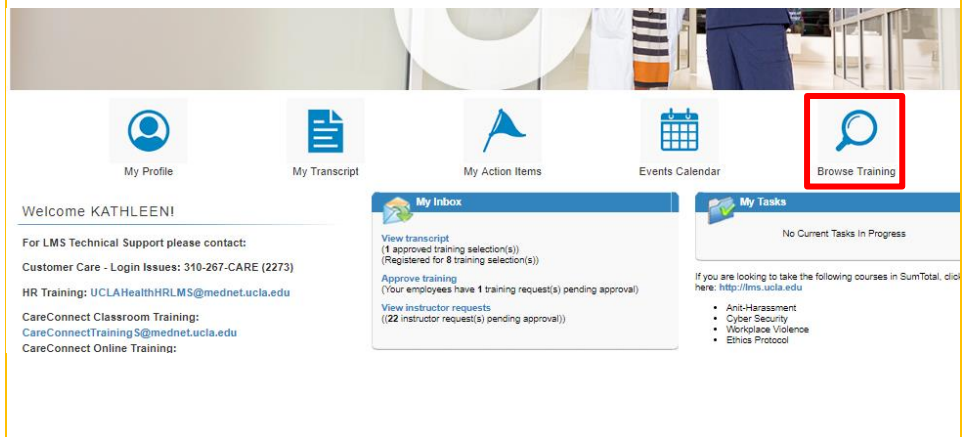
My Profile

My Transcript

My Action Items

Events Calendar

Browse Training

Welcome KATHLEEN!

For LMS Technical Support please contact:

Customer Care - Login Issues: 310-267-CARE (2273)

HR Training: UCLAHealthHRLMS@mednet.ucla.edu

CareConnect Classroom Training: CareConnectTrainingS@mednet.ucla.edu

CareConnect Online Training:

My Inbox

View transcript
(1 approved training selection(s))
(Registered for 8 training selection(s))

Approve training
(Your employees have 1 training request(s) pending approval)

View instructor requests
((22 instructor request(s) pending approval))

My Tasks

No Current Tasks In Progress

If you are looking to take the following courses in SumTotal, click here: http://lms.ucla.edu

- Anit-Harassment
- Cyber Security
- Workplace Violence
- Ethics Protocol